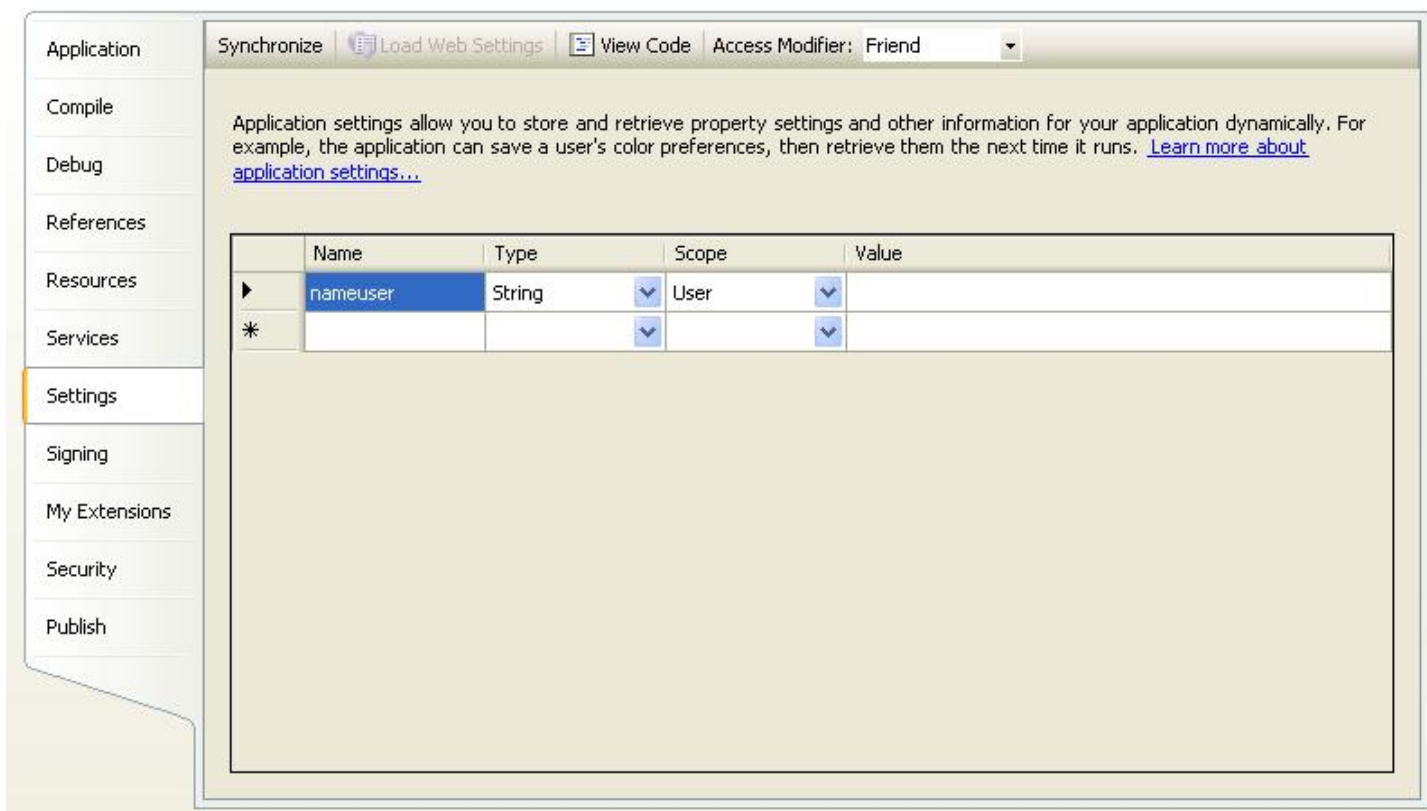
Application
Compile
Debug
References
Resources
Services
Settings
Signing
My Extensions
Security
Publish

Synchronize | Load Web Settings | View Code | Access Modifier: Friend

Application settings allow you to store and retrieve property settings and other information for your application dynamically. For example, the application can save a user's color preferences, then retrieve them the next time it runs. Learn more about application settings...

| | Name | Type | Scope | Value |
|---|---|---|---|---|
| ▸ | nameuser | String | User | |
| * | | | | |